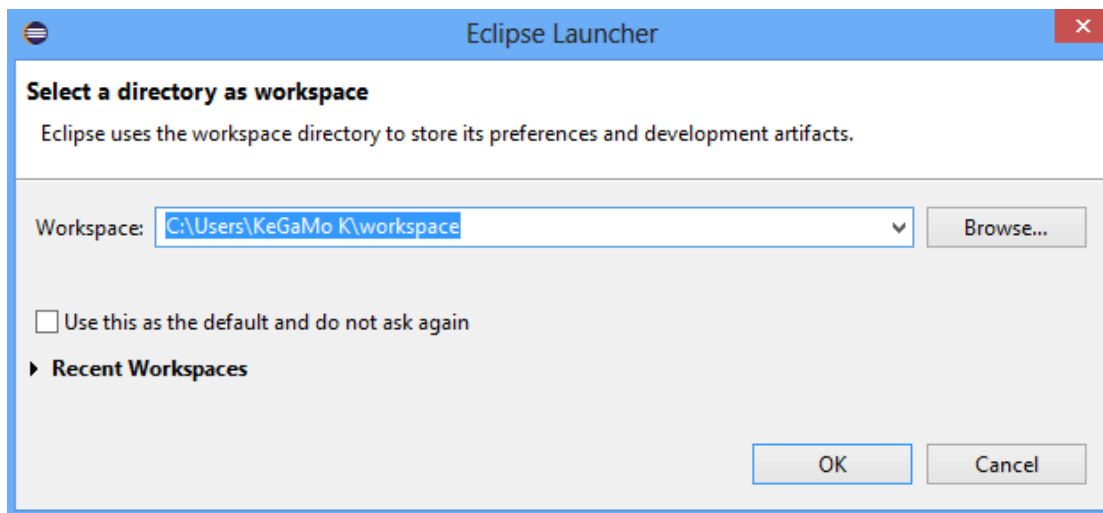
Eclipse Launcher

Select a directory as workspace

Eclipse uses the workspace directory to store its preferences and development artifacts.

Workspace: C:\Users\KeGaMo K\workspace

Browse...

Use this as the default and do not ask again

Recent Workspaces

OK

Cancel